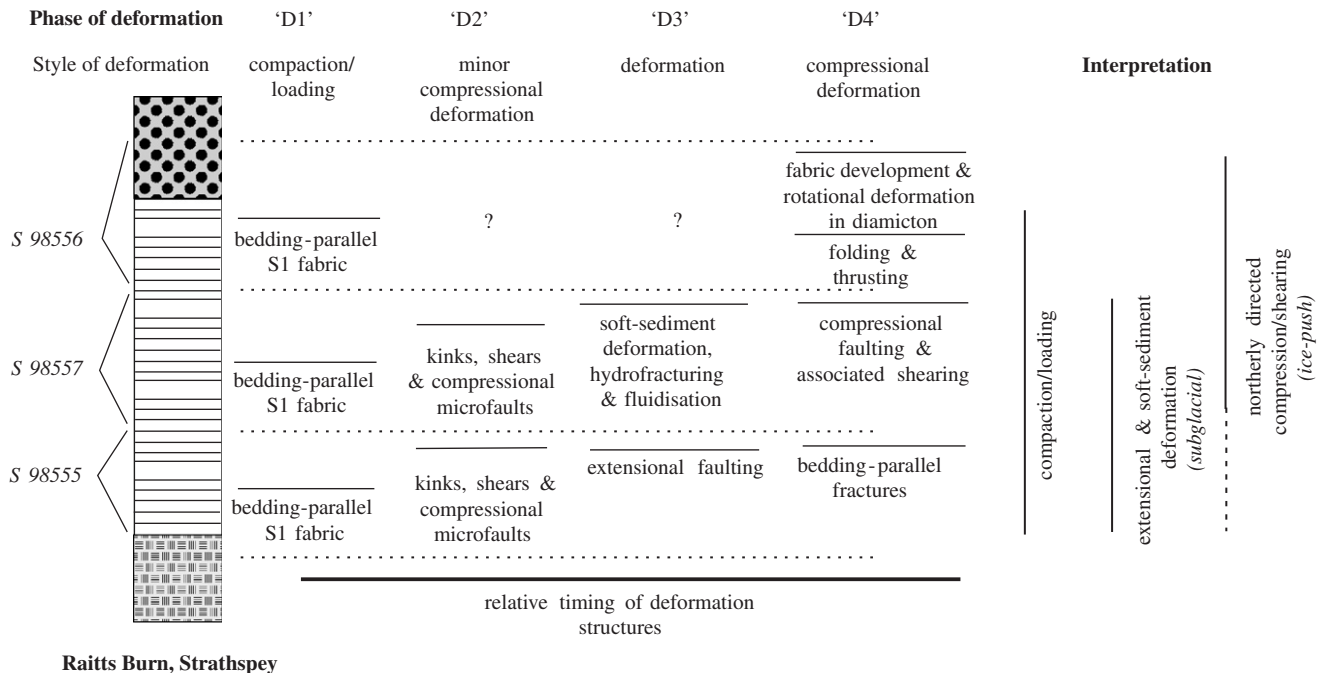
Phase of deformation 'D1' 'D2' 'D3' 'D4'

Style of deformation compaction/ loading minor compressional deformation deformation compressional deformation Interpretation

fabric development & rotational deformation in diamicton

S 98556 bedding-parallel S1 fabric ? ? folding & thrusting

soft-sediment deformation, hydrofracturing & fluidisation

S 98557 bedding-parallel S1 fabric kinks, shears & compressional microfaults compressional faulting & associated shearing

S 98555 bedding-parallel S1 fabric kinks, shears & compressional microfaults extensional faulting bedding-parallel fractures

compaction/loading

extensional & soft-sediment deformation (subglacial)

northerly directed compression/shearing (ice-push)

relative timing of deformation structures

Raitts Burn, Strathspey